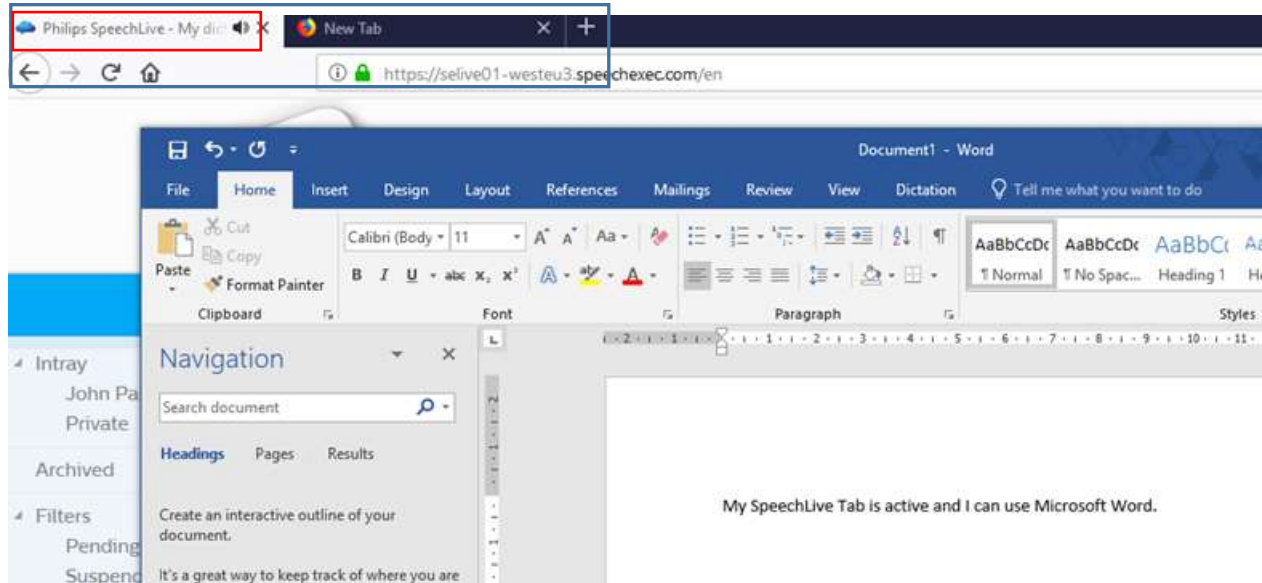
Philips SpeechLive - My dic

New Tab

https://selive01-westeu3.speechexec.com/en

Document1 - Word

File Home Insert Design Layout References Mailings Review View Dictation Tell me what you want to do

Cut
Copy
Paste
Format Painter
Clipboard

Calibri (Body 11
B I U abc $x_2$ $x^2$
Font

Paragraph

AaBbCcDc ¶ Normal
AaBbCcDc ¶ No Spac...
AaBbC Heading 1
Styles

Intray
John Pa
Private
Archived
Filters
Pending
Suspend

Navigation

Search document

Headings Pages Results

Create an interactive outline of your document.

It's a great way to keep track of where you are

My SpeechLive Tab is active and I can use Microsoft Word.